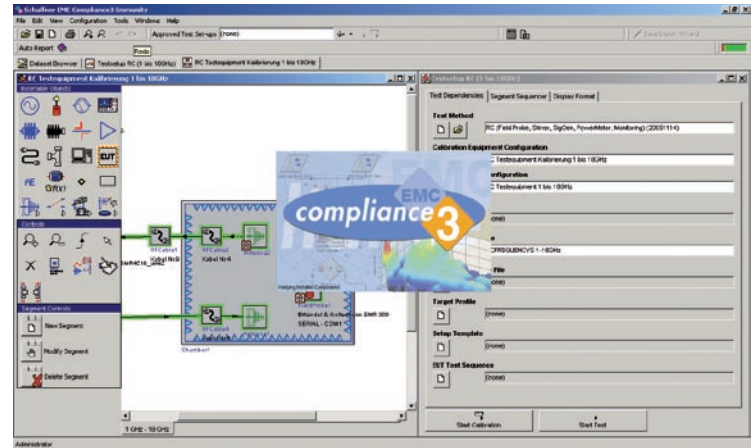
Schaffner EMC Compliance3 Immunity
File Edit View Configuration Tools Windows Help
Approved Test Set-ups (none)
Auto Report
Roda
Dataset Browser | Testsetup RC 1 bis 18GHz | RC Testequipment Kalibrierung 1 bis 18GHz
RC Testequipment Kalibrierung 1 bis 18GHz
Insertable Objects
EUT
Controls
Segment Controls
New Segment
Modify Segment
Delete Segment
RFCable1
Kabel Nr3
RFCable2
Kabel Nr4
Antenna2
RFCable3
RFCable4
Chamber1
Field Probe1
SERIAL - COM1
1 GHz - 18 GHz
Testsetup RC 1 bis 18GHz
Test Dependencies | Segment Sequencer | Display Format
Test Method
RC (Field Probe, Stirrer, SigGen, PowerMeter, Monitoring) (20031114)
Calibration Equipment Configuration
C Testequipment Kalibrierung 1 bis 18GHz
onfiguration
C Testequipment 1 bis 18GHz
(none)
FREQUENCYS 1-18GHz
File
(none)
Target Profile
(none)
Setup Template
(none)
EST Test Sequence
(none)
Start Calibration
Start Test
EMC
compliance 3
Administrator